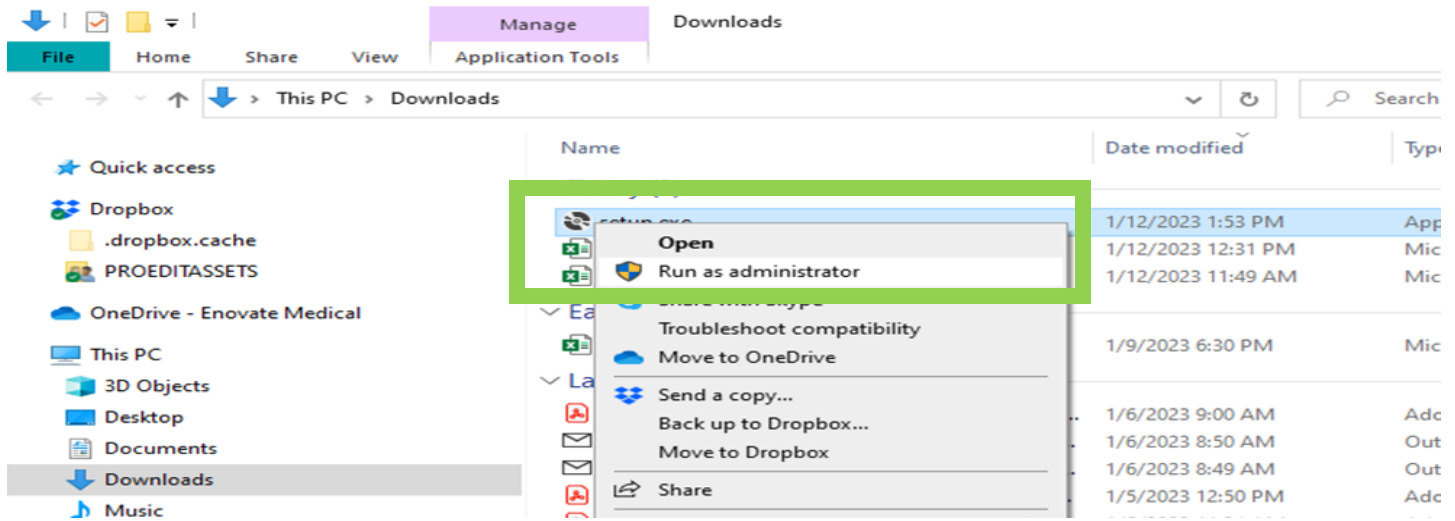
Manage
Downloads
File
Home
Share
View
Application Tools
This PC > Downloads
Search

Quick access
Dropbox
.dropbox.cache
PROEDITASSETS
OneDrive - Enovate Medical
This PC
3D Objects
Desktop
Documents
Downloads
Music

Name
Date modified
Type

setup.exe
1/12/2023 1:53 PM
App
1/12/2023 12:31 PM
Mic
1/12/2023 11:49 AM
Mic
Ea
1/9/2023 6:30 PM
Mic
La
1/6/2023 9:00 AM
Ado
1/6/2023 8:50 AM
Out
1/6/2023 8:49 AM
Out
1/5/2023 12:50 PM
Ado

Open
Run as administrator
Share with Skype
Troubleshoot compatibility
Move to OneDrive
Send a copy...
Back up to Dropbox...
Move to Dropbox
Share